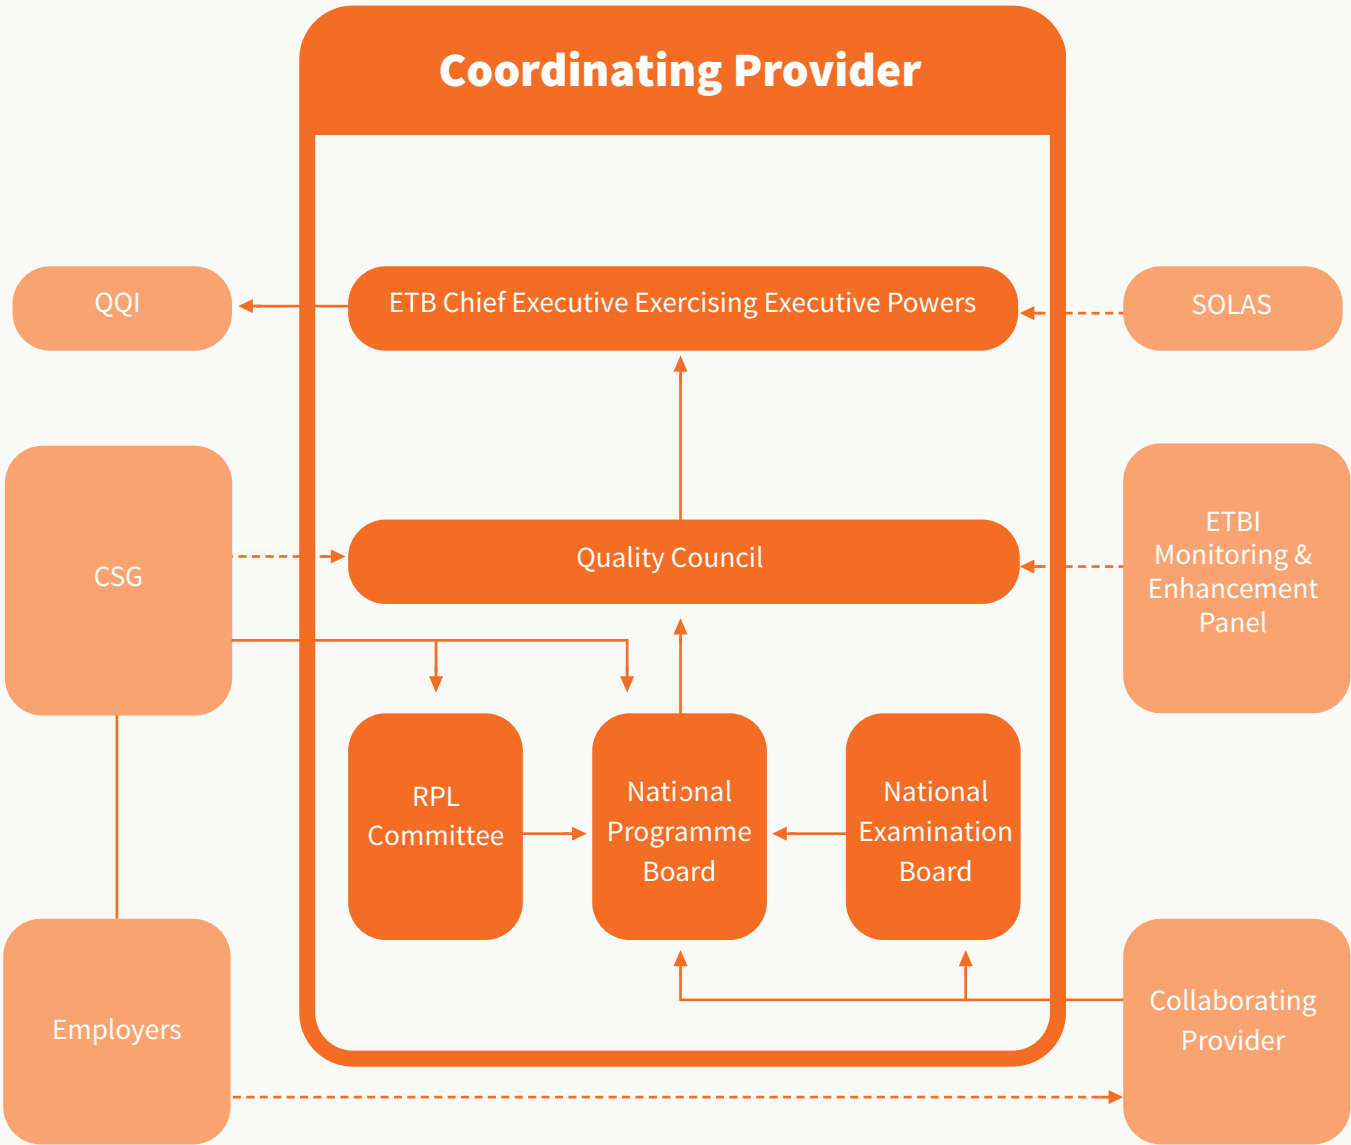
Coordinating Provider

QQI

ETB Chief Executive Exercising Executive Powers

SOLAS

CSG

Quality Council

ETBI Monitoring & Enhancement Panel

RPL Committee

National Programme Board

National Examination Board

Employers

Collaborating Provider